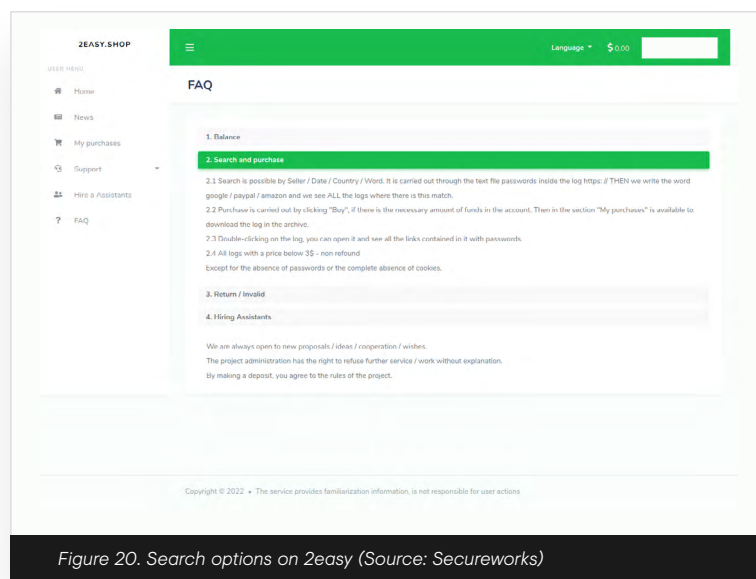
2EASY.SHOP

USER MENU

Home

News

My purchases

Support

Hire a Assistants

FAQ

Language $0.00

FAQ

1. Balance

2. Search and purchase

2.1 Search is possible by Seller / Date / Country / Word. It is carried out through the text file passwords inside the log https: // THEN we write the word google / paypal / amazon and we see ALL the logs where there is this match.

2.2 Purchase is carried out by clicking "Buy", if there is the necessary amount of funds in the account. Then in the section "My purchases" is available to download the log in the archive.

2.3 Double-clicking on the log, you can open it and see all the links contained in it with passwords.

2.4 All logs with a price below 3$ - non refound

Except for the absence of passwords or the complete absence of cookies.

3. Return / Invalid

4. Hiring Assistants

We are always open to new proposals / ideas / cooperation / wishes.

The project administration has the right to refuse further service / work without explanation.

By making a deposit, you agree to the rules of the project.

Copyright © 2022 • The service provides familiarization information, is not responsible for user actions

Figure 20. Search options on 2easy (Source: Secureworks)